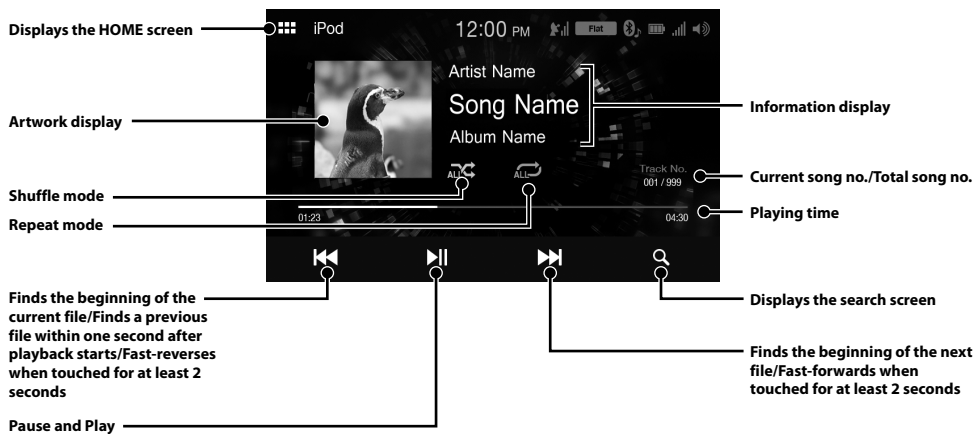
Displays the HOME screen
iPod
12:00 PM
Flat
Artist Name
Song Name
Album Name
Artwork display
Information display
ALL
ALL
Track No.
001 / 999
Shuffle mode
Current song no./Total song no.
Repeat mode
01:23
04:30
Playing time
Finds the beginning of the current file/Finds a previous file within one second after playback starts/Fast-reverses when touched for at least 2 seconds
Displays the search screen
Finds the beginning of the next file/Fast-forwards when touched for at least 2 seconds
Pause and Play